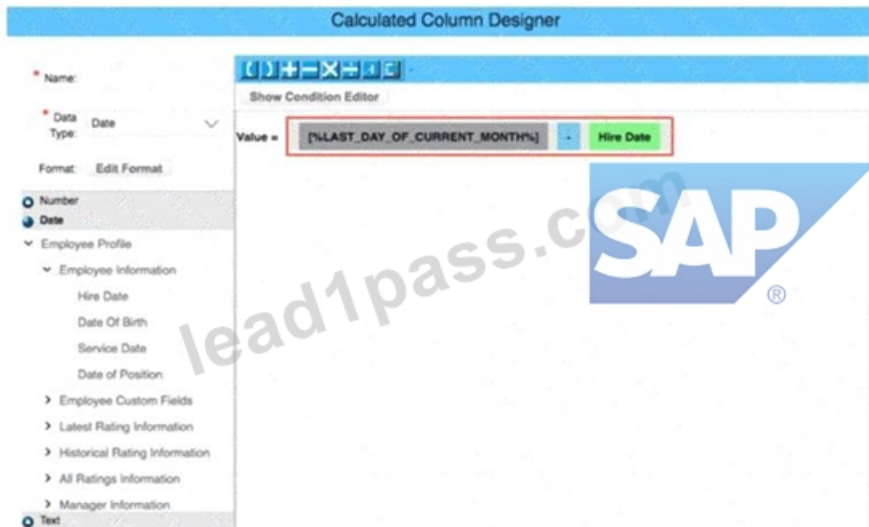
Calculated Column Designer

* Name:

* Data Type: Date

Format: Edit Format

Number
Date
Employee Profile
Employee Information
Hire Date
Date Of Birth
Service Date
Date of Position
Employee Custom Fields
Latest Rating Information
Historical Rating Information
All Ratings Information
Manager Information
Text

( ) + − × ÷

Show Condition Editor

Value = [%LAST_DAY_OF_CURRENT_MONTH%] - Hire Date

SAP ®

lead1pass.com